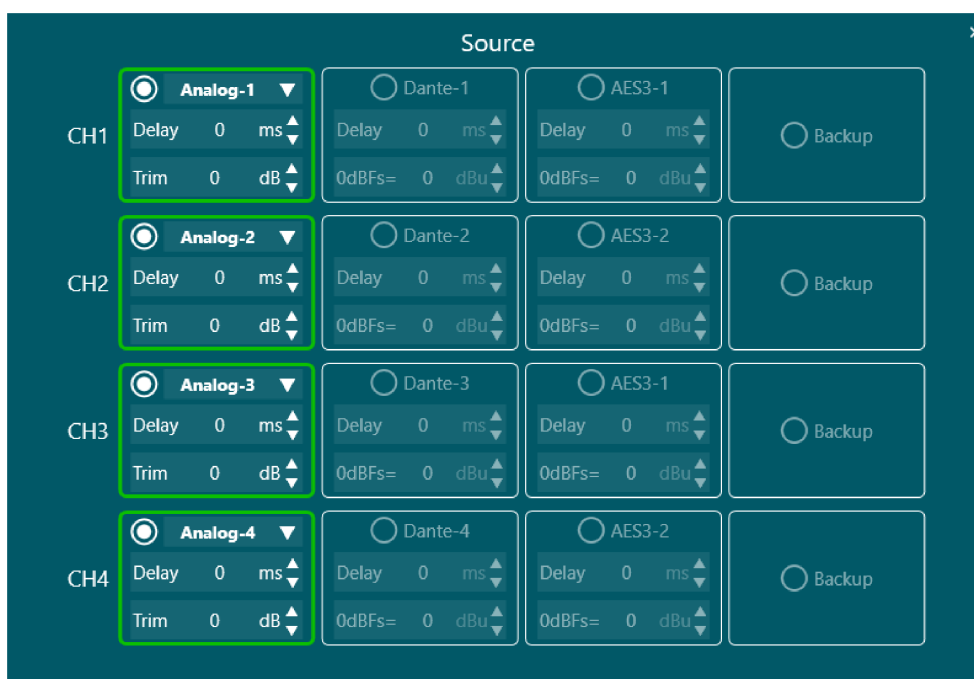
Source

×

CH1
Analog-1
Delay 0 ms
Trim 0 dB
Dante-1
Delay 0 ms
0dBFs= 0 dBu
AES3-1
Delay 0 ms
0dBFs= 0 dBu
Backup

CH2
Analog-2
Delay 0 ms
Trim 0 dB
Dante-2
Delay 0 ms
0dBFs= 0 dBu
AES3-2
Delay 0 ms
0dBFs= 0 dBu
Backup

CH3
Analog-3
Delay 0 ms
Trim 0 dB
Dante-3
Delay 0 ms
0dBFs= 0 dBu
AES3-1
Delay 0 ms
0dBFs= 0 dBu
Backup

CH4
Analog-4
Delay 0 ms
Trim 0 dB
Dante-4
Delay 0 ms
0dBFs= 0 dBu
AES3-2
Delay 0 ms
0dBFs= 0 dBu
Backup